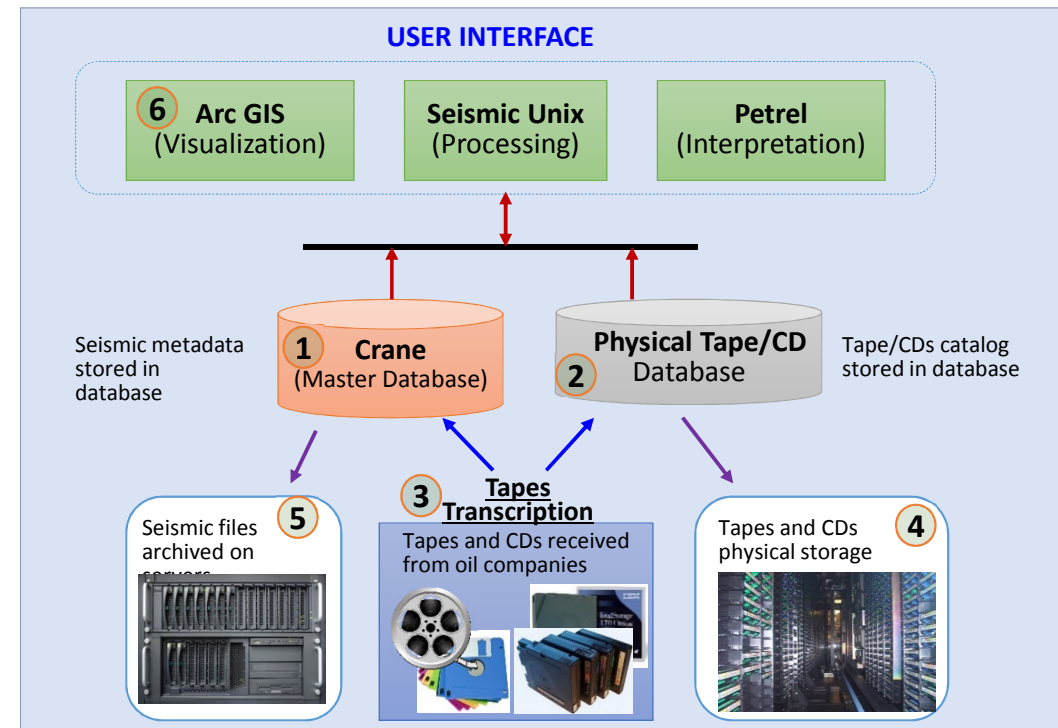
USER INTERFACE

6 Arc GIS (Visualization)

Seismic Unix (Processing)

Petrel (Interpretation)

Seismic metadata stored in database

1 Crane (Master Database)

Physical Tape/CD Database 2

Tape/CDs catalog stored in database

3 Tapes Transcription

Tapes and CDs received from oil companies

Seismic files archived on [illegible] 5

Tapes and CDs physical storage 4